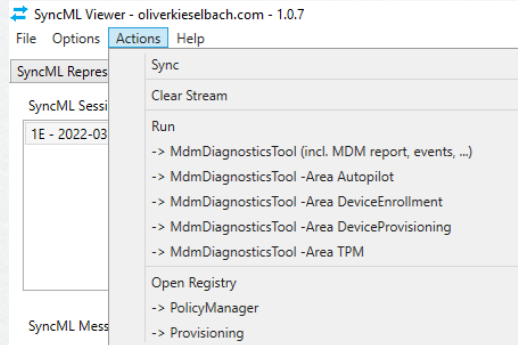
SyncML Viewer - oliverkieselbach.com - 1.0.7

File Options Actions Help

SyncML Repres

SyncML Sessi

1E - 2022-03

SyncML Mess

Sync

Clear Stream

Run

-> MdmDiagnosticsTool (incl. MDM report, events, ...)

-> MdmDiagnosticsTool -Area Autopilot

-> MdmDiagnosticsTool -Area DeviceEnrollment

-> MdmDiagnosticsTool -Area DeviceProvisioning

-> MdmDiagnosticsTool -Area TPM

Open Registry

-> PolicyManager

-> Provisioning